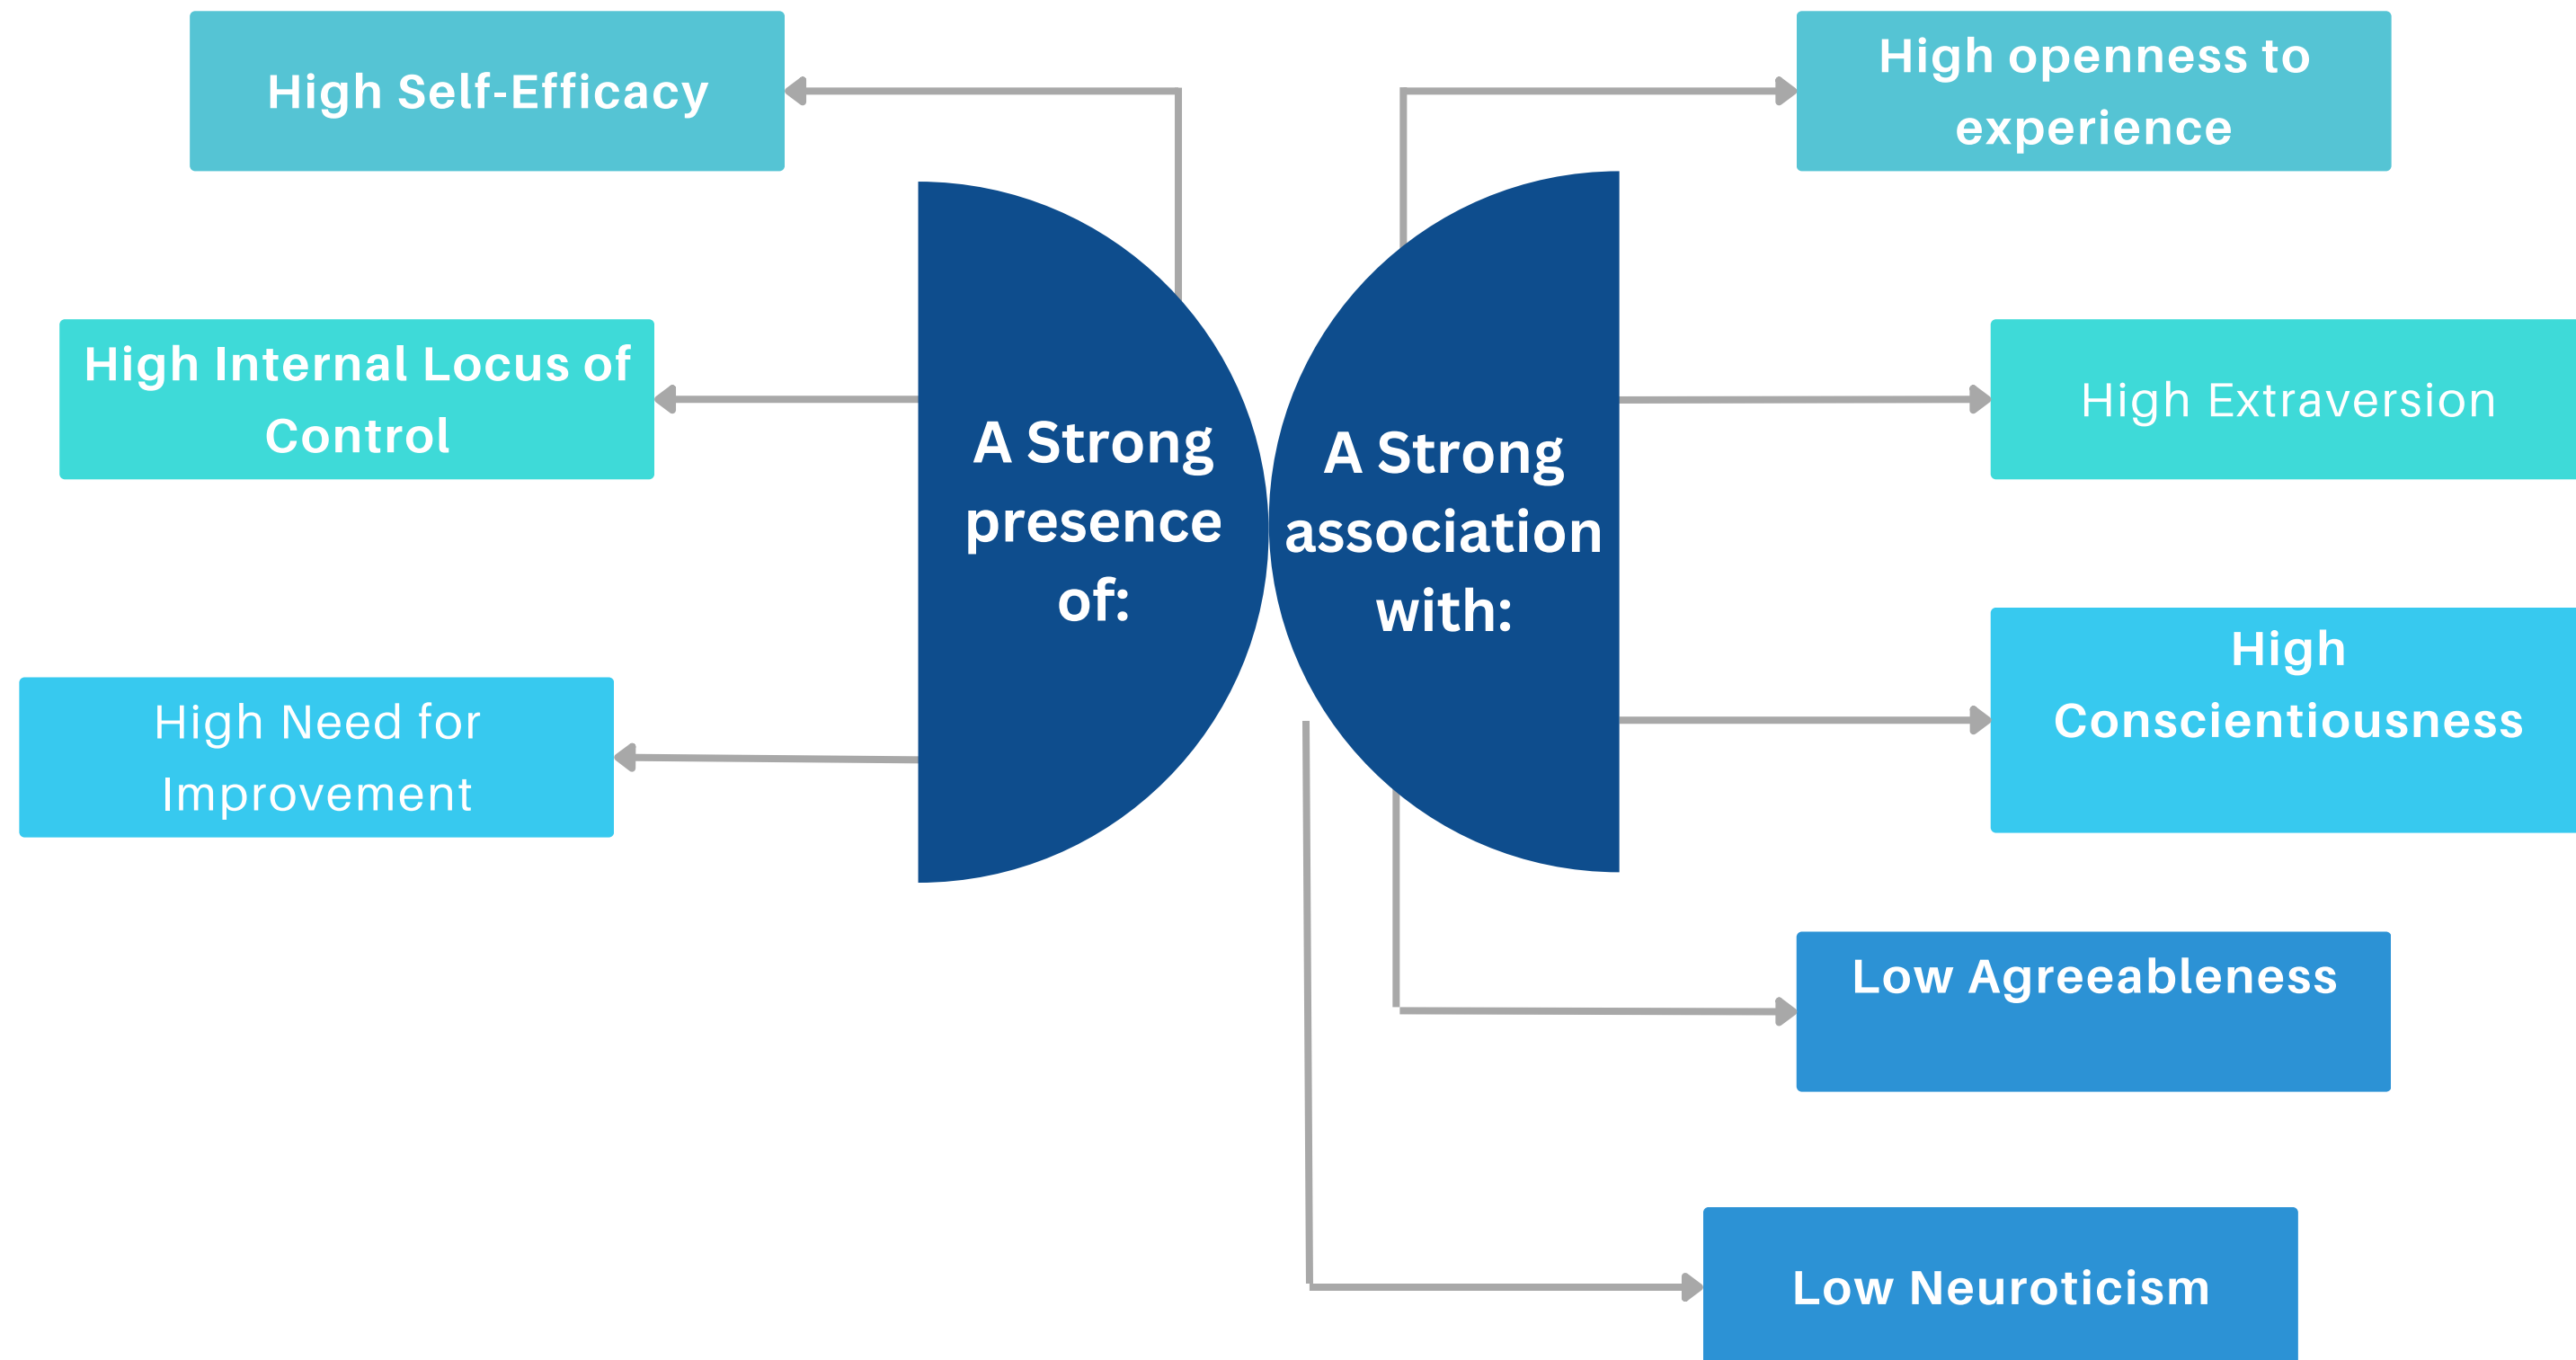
A Strong presence of:

High Self-Efficacy

High Internal Locus of Control

High Need for Improvement

A Strong association with:

High openness to experience

High Extraversion

High Conscientiousness

Low Agreeableness

Low Neuroticism